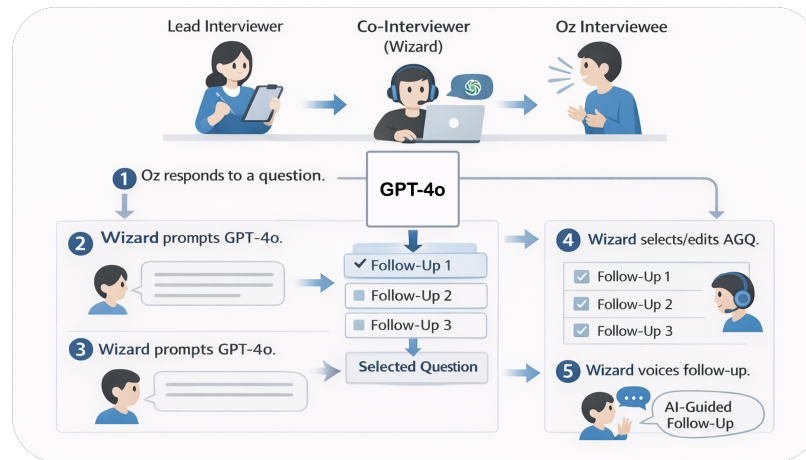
Lead Interviewer

Co-Interviewer (Wizard)

Oz Interviewee

1 Oz responds to a question.

GPT-4o

2 Wizard prompts GPT-4o.

✔ Follow-Up 1

Follow-Up 2

Follow-Up 3

3 Wizard prompts GPT-4o.

Selected Question

4 Wizard selects/edits AGQ.

Follow-Up 1

Follow-Up 2

Follow-Up 3

5 Wizard voices follow-up.

...

AI-Guided Follow-Up